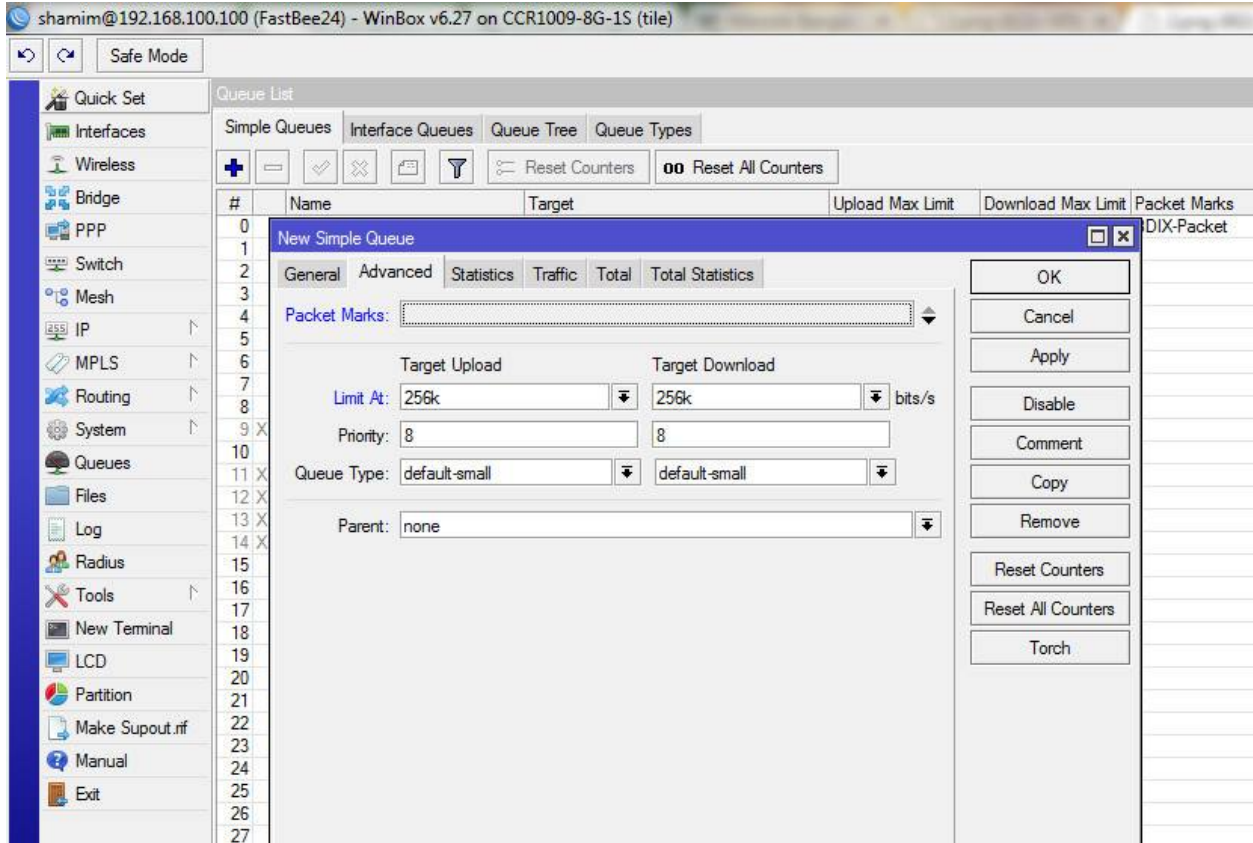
shamim@192.168.100.100 (FastBee24) - WinBox v6.27 on CCR1009-8G-1S (tile)

Safe Mode

Quick Set
Interfaces
Wireless
Bridge
PPP
Switch
Mesh
IP
MPLS
Routing
System
Queues
Files
Log
Radius
Tools
New Terminal
LCD
Partition
Make Supout.rif
Manual
Exit

Queue List

Simple Queues | Interface Queues | Queue Tree | Queue Types

Reset Counters | 00 Reset All Counters

| # | Name | Target | Upload Max Limit | Download Max Limit | Packet Marks |
|---|---|---|---|---|---|
| 0 | | | | | DIX-Packet |
| 1 | | | | | |
| 2 | | | | | |
| 3 | | | | | |
| 4 | | | | | |
| 5 | | | | | |
| 6 | | | | | |
| 7 | | | | | |
| 8 | | | | | |
| 9 X | | | | | |
| 10 | | | | | |
| 11 X | | | | | |
| 12 X | | | | | |
| 13 X | | | | | |
| 14 X | | | | | |
| 15 | | | | | |
| 16 | | | | | |
| 17 | | | | | |
| 18 | | | | | |
| 19 | | | | | |
| 20 | | | | | |
| 21 | | | | | |
| 22 | | | | | |
| 23 | | | | | |
| 24 | | | | | |
| 25 | | | | | |
| 26 | | | | | |
| 27 | | | | | |

New Simple Queue

General | Advanced | Statistics | Traffic | Total | Total Statistics

Packet Marks:

Target Upload | Target Download

Limit At: 256k | 256k bits/s

Priority: 8 | 8

Queue Type: default-small | default-small

Parent: none

OK
Cancel
Apply
Disable
Comment
Copy
Remove
Reset Counters
Reset All Counters
Torch